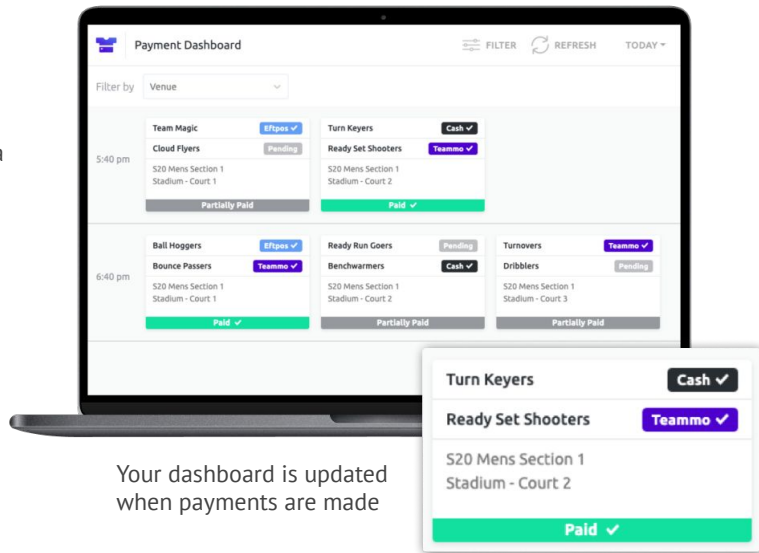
Payment Dashboard

FILTER REFRESH TODAY

Filter by Venue

5:40 pm

Team Magic Eftpos ✓
Cloud Flyers Pending
S20 Mens Section 1
Stadium - Court 1
Partially Paid

Turn Keyers Cash ✓
Ready Set Shooters Teammo ✓
S20 Mens Section 1
Stadium - Court 2
Paid ✓

6:40 pm

Ball Hoggers Eftpos ✓
Bounce Passers Teammo ✓
S20 Mens Section 1
Stadium - Court 1
Paid ✓

Ready Run Goers Pending
Benchwarmers Cash ✓
S20 Mens Section 1
Stadium - Court 2
Partially Paid

Turnovers Teammo ✓
Dribblers Pending
S20 Mens Section 1
Stadium - Court 3
Partially Paid

Turn Keyers Cash ✓
Ready Set Shooters Teammo ✓
S20 Mens Section 1
Stadium - Court 2
Paid ✓

Your dashboard is updated when payments are made